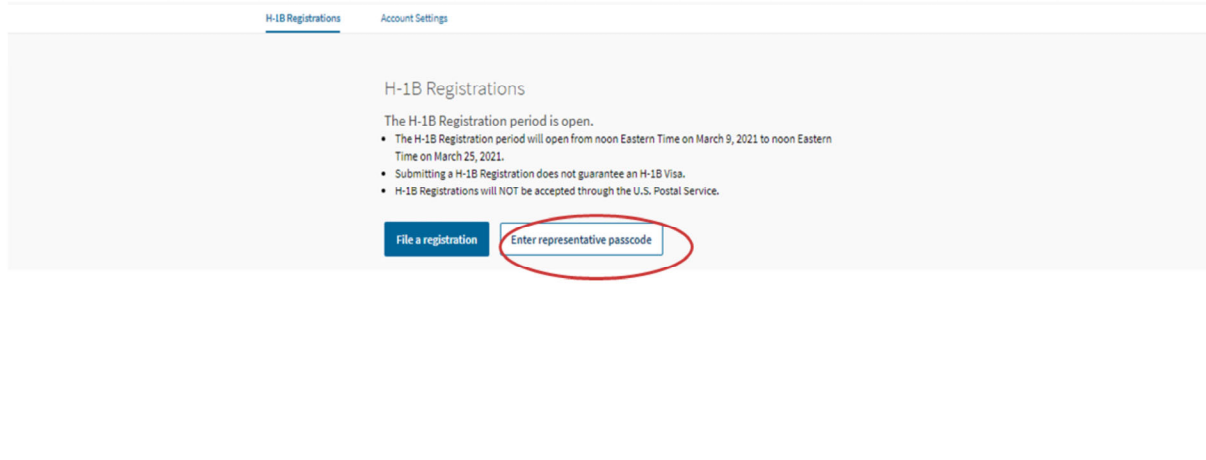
H-1B Registrations Account Settings

H-1B Registrations

The H-1B Registration period is open.

- The H-1B Registration period will open from noon Eastern Time on March 9, 2021 to noon Eastern Time on March 25, 2021.
- Submitting a H-1B Registration does not guarantee an H-1B Visa.
- H-1B Registrations will NOT be accepted through the U.S. Postal Service.

File a registration

Enter representative passcode